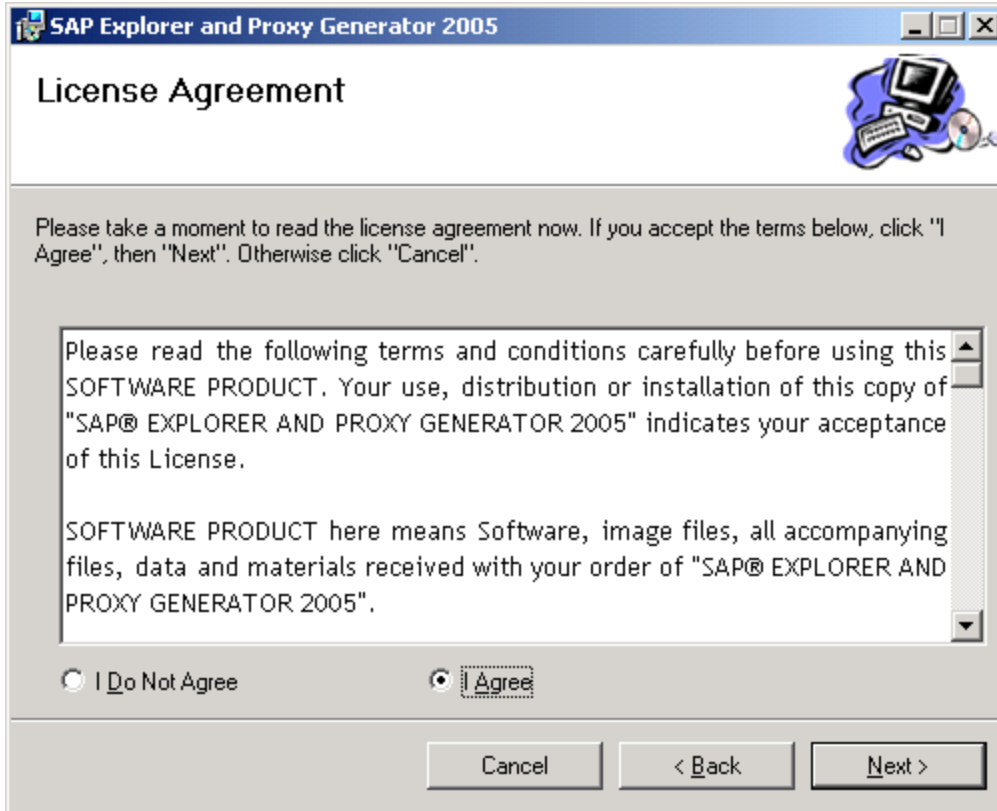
SAP Explorer and Proxy Generator 2005

License Agreement

Please take a moment to read the license agreement now. If you accept the terms below, click "I Agree", then "Next". Otherwise click "Cancel".

Please read the following terms and conditions carefully before using this SOFTWARE PRODUCT. Your use, distribution or installation of this copy of "SAP® EXPLORER AND PROXY GENERATOR 2005" indicates your acceptance of this License.

SOFTWARE PRODUCT here means Software, image files, all accompanying files, data and materials received with your order of "SAP® EXPLORER AND PROXY GENERATOR 2005".

I Do Not Agree

I Agree

Cancel

< Back

Next >